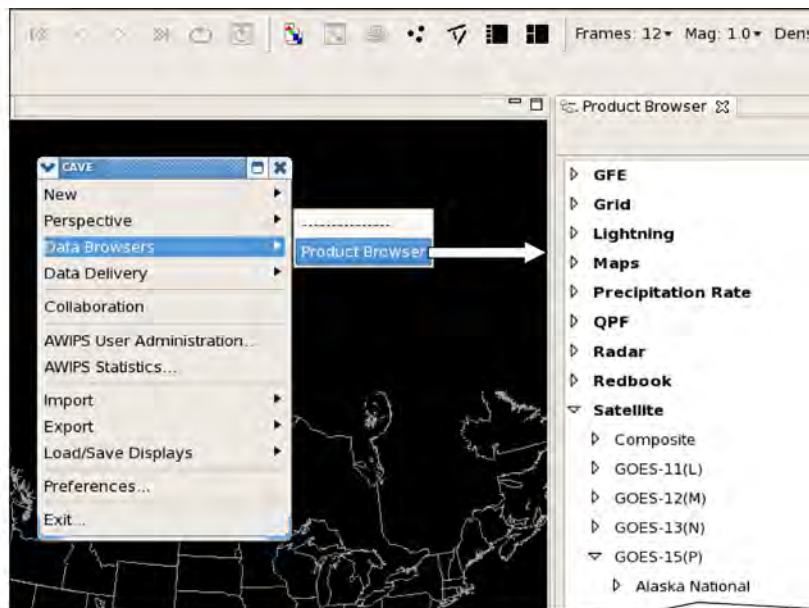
Frames: 12 ▾ Mag: 1.0 ▾ Dens

Product Browser

CAVE
New
Perspective
Data Browsers
Data Delivery
Collaboration
AWIPS User Administration...
AWIPS Statistics...
Import
Export
Load/Save Displays
Preferences...
Exit...

Product Browser

GFE
Grid
Lightning
Maps
Precipitation Rate
QPF
Radar
Redbook
Satellite
Composite
GOES-11(L)
GOES-12(M)
GOES-13(N)
GOES-15(P)
Alaska National